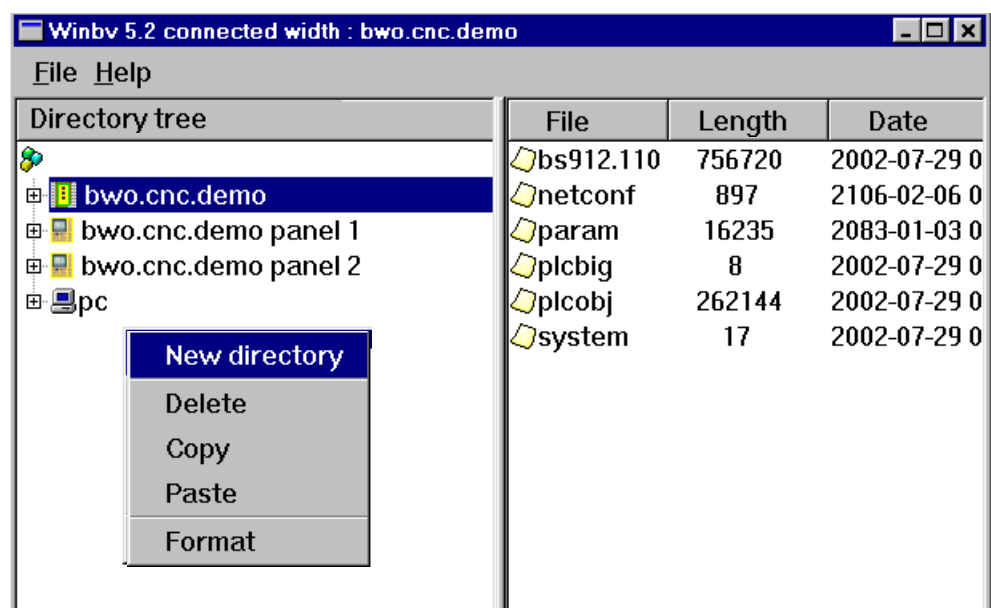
Winbv 5.2 connected width : bwo.cnc.demo

File Help

Directory tree

bwo.cnc.demo
bwo.cnc.demo panel 1
bwo.cnc.demo panel 2
pc

New directory
Delete
Copy
Paste
Format

| File | Length | Date |
|---|---|---|
| bs912.110 | 756720 | 2002-07-29 0 |
| netconf | 897 | 2106-02-06 0 |
| param | 16235 | 2083-01-03 0 |
| plcbig | 8 | 2002-07-29 0 |
| plcobj | 262144 | 2002-07-29 0 |
| system | 17 | 2002-07-29 0 |